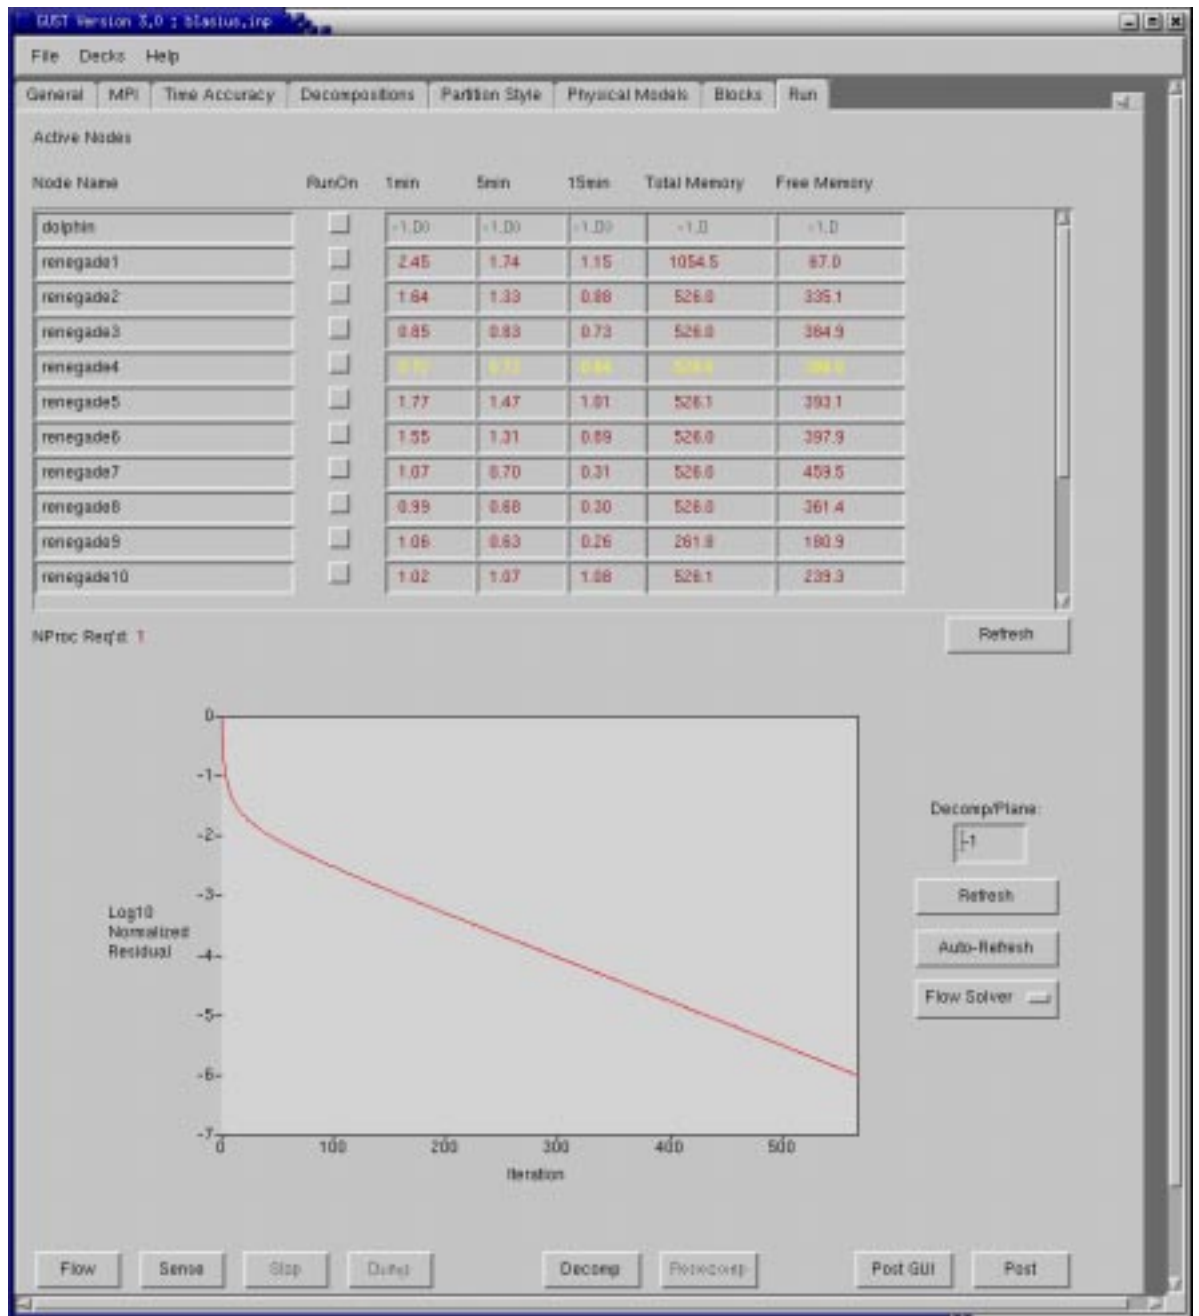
GUST Version 3.0 : blasius.inp

File Decks Help

General | MPI | Time Accuracy | Decompositions | Partition Style | Physical Models | Blocks | Run

Active Nodes

| Node Name | RunOn | 1min | 5min | 15min | Total Memory | Free Memory |
|---|---|---|---|---|---|---|
| dolphin | | -1.00 | -1.00 | -1.00 | -1.0 | -1.0 |
| renegade1 | | 2.45 | 1.74 | 1.15 | 1054.5 | 67.0 |
| renegade2 | | 1.64 | 1.33 | 0.88 | 526.0 | 335.1 |
| renegade3 | | 0.85 | 0.83 | 0.73 | 526.0 | 384.9 |
| renegade4 | | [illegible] | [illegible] | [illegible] | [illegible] | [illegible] |
| renegade5 | | 1.77 | 1.47 | 1.01 | 526.1 | 393.1 |
| renegade6 | | 1.55 | 1.31 | 0.89 | 526.0 | 397.9 |
| renegade7 | | 1.07 | 0.70 | 0.31 | 526.0 | 459.5 |
| renegade8 | | 0.99 | 0.68 | 0.30 | 526.0 | 361.4 |
| renegade9 | | 1.06 | 0.63 | 0.26 | 261.8 | 180.9 |
| renegade10 | | 1.02 | 1.07 | 1.08 | 526.1 | 239.3 |

NProc Req'd: 1

Refresh

0
-1
-2
-3
-4
-5
-6
-7
Log10 Normalized Residual
0
100
200
300
400
500
Iteration

Decomp/Plane:
-1
Refresh
Auto-Refresh
Flow Solver

Flow | Sense | Stop | Detail | Decomp | Redecomp | Post GUI | Post